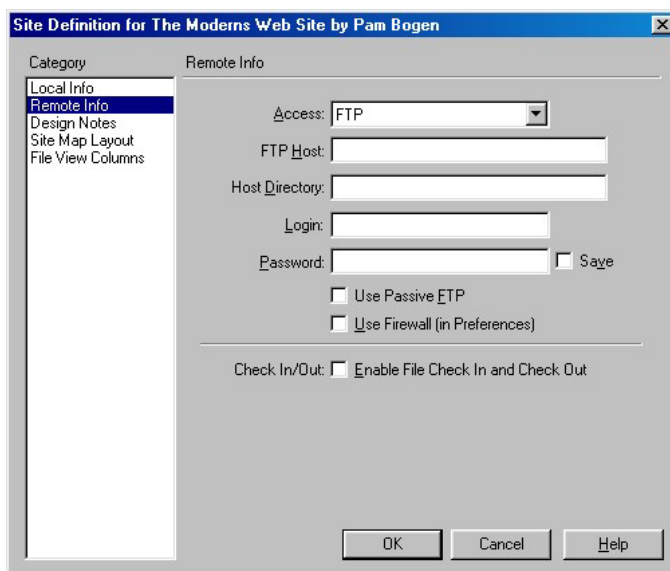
Site Definition for The Moderns Web Site by Pam Bogen

Category

Local Info
Remote Info
Design Notes
Site Map Layout
File View Columns

Remote Info

Access: FTP

FTP Host:

Host Directory:

Login:

Password:

Save

Use Passive FTP

Use Firewall (in Preferences)

Check In/Out: Enable File Check In and Check Out

OK

Cancel

Help